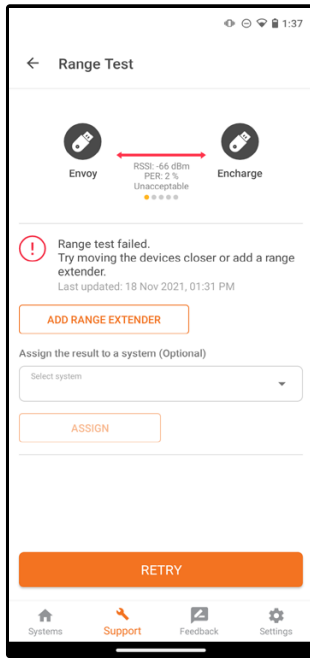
1:37

Range Test

Envoy

RSSI: -66 dBm
PER: 2 %
Unacceptable

Encharge

Range test failed.
Try moving the devices closer or add a range extender.
Last updated: 18 Nov 2021, 01:31 PM

ADD RANGE EXTENDER

Assign the result to a system (Optional)

Select system

ASSIGN

RETRY

Systems Support Feedback Settings